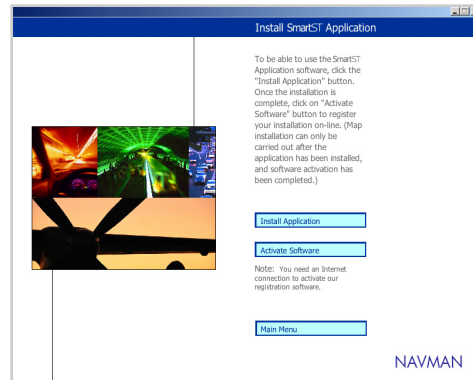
Install SmartST Application

To be able to use the SmartST Application software, click the "Install Application" button. Once the installation is complete, click on "Activate Software" button to register your installation on-line. (Map installation can only be carried out after the application has been installed, and software activation has been completed.)

Install Application

Activate Software

Note: You need an Internet connection to activate our registration software.

Main Menu

NAVMAN